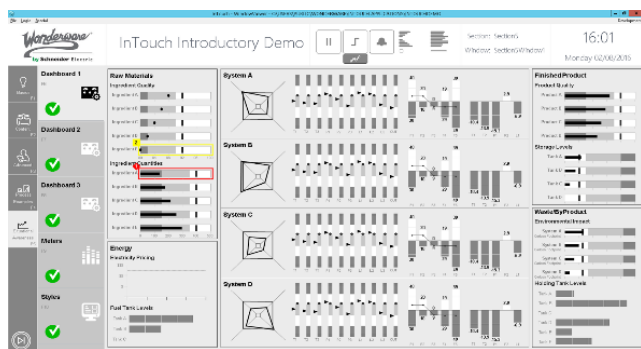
InTouch - WindowViewer

File Logic Special

Wonderware
by Schneider Electric

InTouch Introductory Demo

Section: Section6
Window: Section6Window

16:01
Monday 02/08/2016

Dashboard 1

Dashboard 2

Dashboard 3

Meters

Styles

Raw Materials
Ingredient Quality

Ingredient Quantities

Energy
Electricity Pricing

Fuel Tank Levels

System A

System B

System C

System D

Finished Product
Product Quality

Storage Levels

Waste/ByProduct
Environmental Impact

Holding Tank Levels